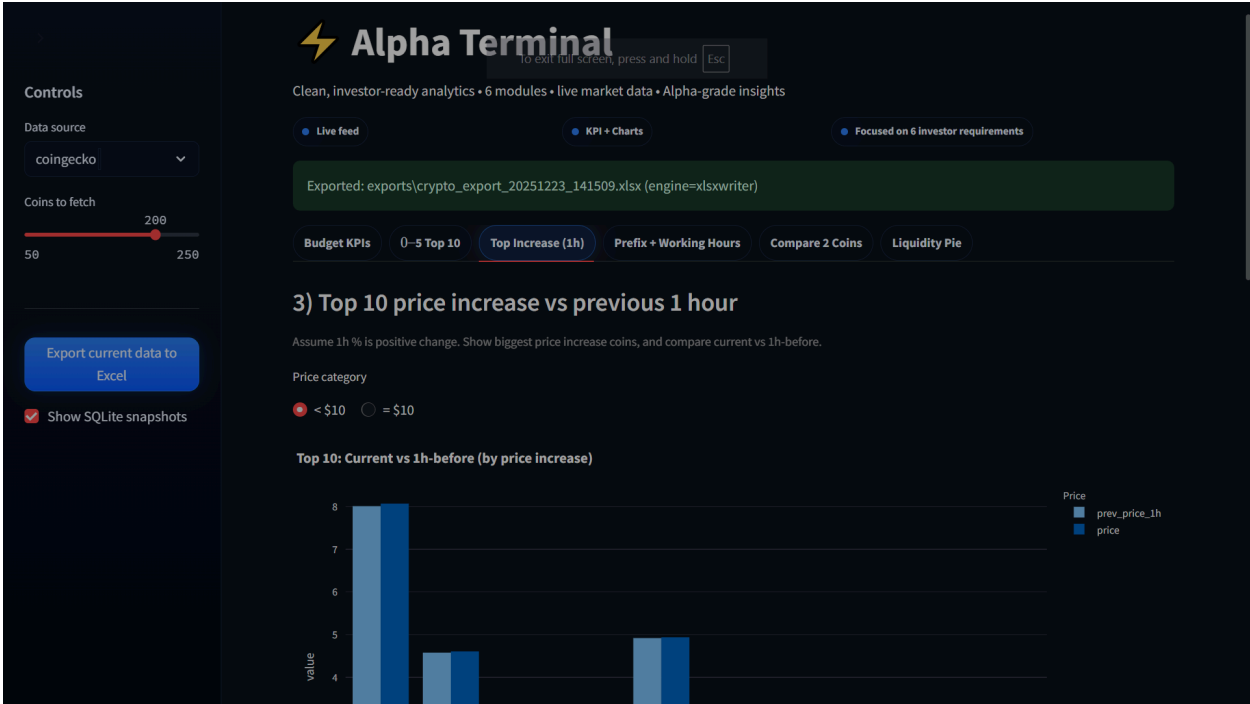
⚡ Alpha Terminal

To exit full screen, press and hold Esc

Controls

Data source

coingecko

Coins to fetch

200

50

250

Export current data to Excel

Show SQLite snapshots

Clean, investor-ready analytics • 6 modules • live market data • Alpha-grade insights

Live feed

KPI + Charts

Focused on 6 investor requirements

Exported: exports\crypto_export_20251223_141509.xlsx (engine=xlsxwriter)

Budget KPIs

0–5 Top 10

Top Increase (1h)

Prefix + Working Hours

Compare 2 Coins

Liquidity Pie

3) Top 10 price increase vs previous 1 hour

Assume 1h % is positive change. Show biggest price increase coins, and compare current vs 1h-before.

Price category

< $10 = $10

Top 10: Current vs 1h-before (by price increase)

Price
prev_price_1h
price

value

8
7
6
5
4